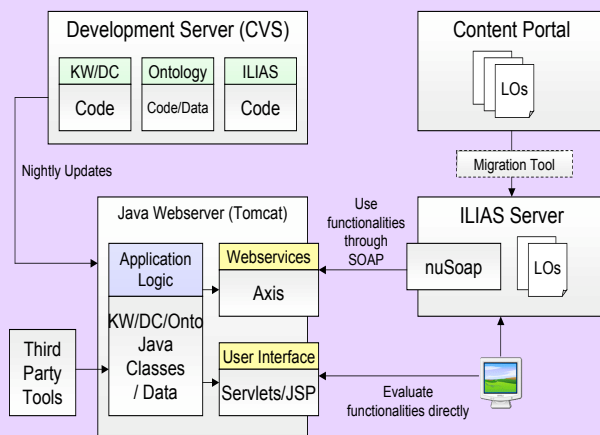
Development Server (CVS)

KW/DC
Code

Ontology
Code/Data

ILIAS
Code

Content Portal

LOs

Nightly Updates

Migration Tool

Java Webserver (Tomcat)

Use functionalities through SOAP

ILIAS Server

Application Logic

Webservices

Axis

nuSoap

LOs

KW/DC/Onto Java Classes / Data

Third Party Tools

User Interface

Servlets/JSP

Evaluate functionalities directly